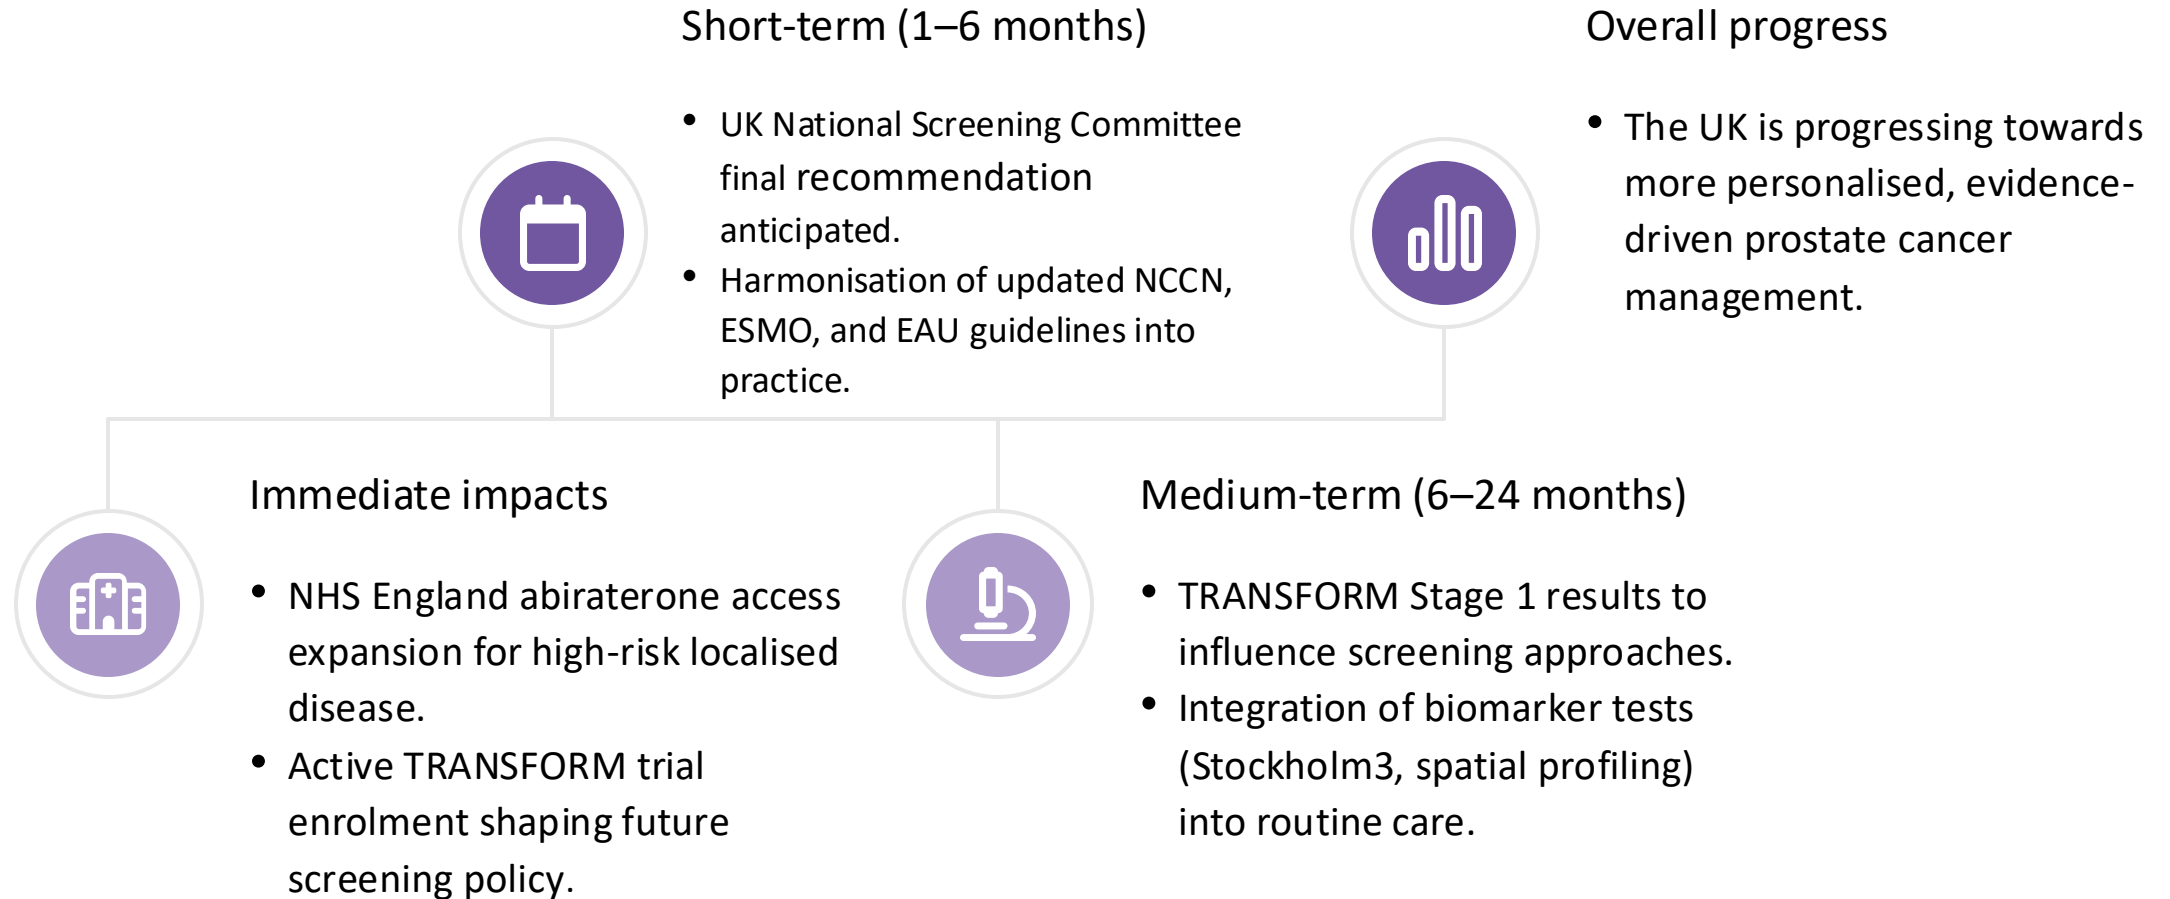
Immediate impacts

- NHS England abiraterone access expansion for high-risk localised disease.
- Active TRANSFORM trial enrolment shaping future screening policy.

Short-term (1–6 months)

- UK National Screening Committee final recommendation anticipated.
- Harmonisation of updated NCCN, ESMO, and EAU guidelines into practice.

Medium-term (6–24 months)

- TRANSFORM Stage 1 results to influence screening approaches.
- Integration of biomarker tests (Stockholm3, spatial profiling) into routine care.

Overall progress

- The UK is progressing towards more personalised, evidence-driven prostate cancer management.